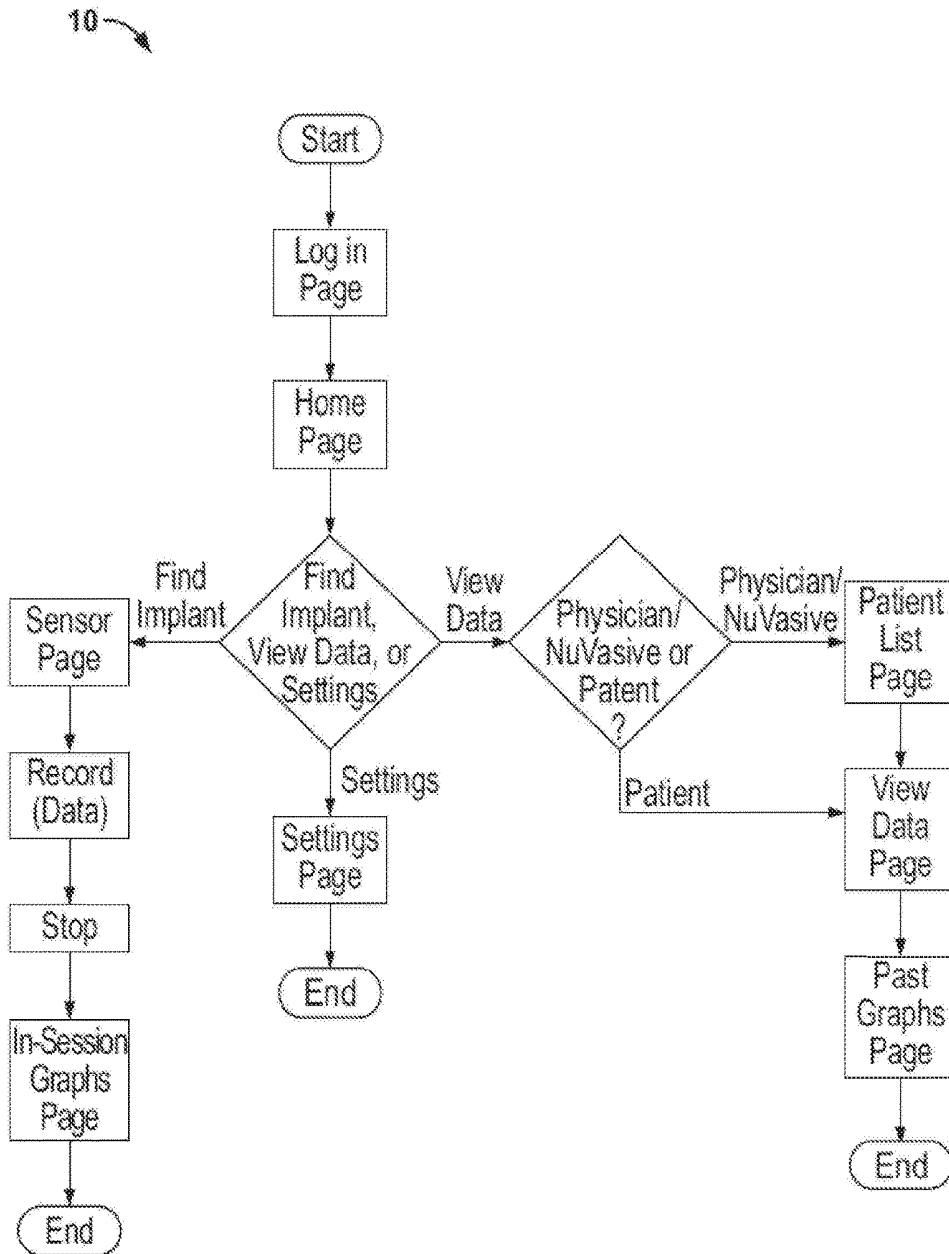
10

Start

Log in Page

Home Page

Find Implant

Find Implant, View Data, or Settings

View Data

Physician/ NuVasive or Patent ?

Physician/ NuVasive

Patient List Page

Sensor Page

Record (Data)

Stop

In-Session Graphs Page

End

Settings

Settings Page

End

Patient

View Data Page

Past Graphs Page

End